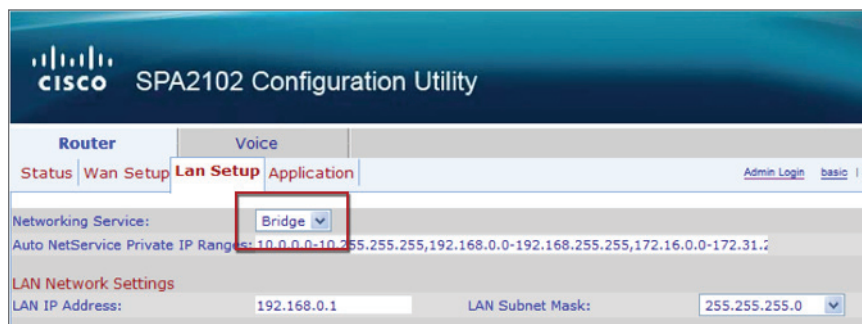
cisco SPA2102 Configuration Utility

Router | Voice

Status | Wan Setup | Lan Setup | Application

Admin Login basic |

Networking Service: Bridge

Auto NetService Private IP Ranges: 10.0.0.0-10.255.255.255,192.168.0.0-192.168.255.255,172.16.0.0-172.31.2

LAN Network Settings

LAN IP Address: 192.168.0.1

LAN Subnet Mask: 255.255.255.0